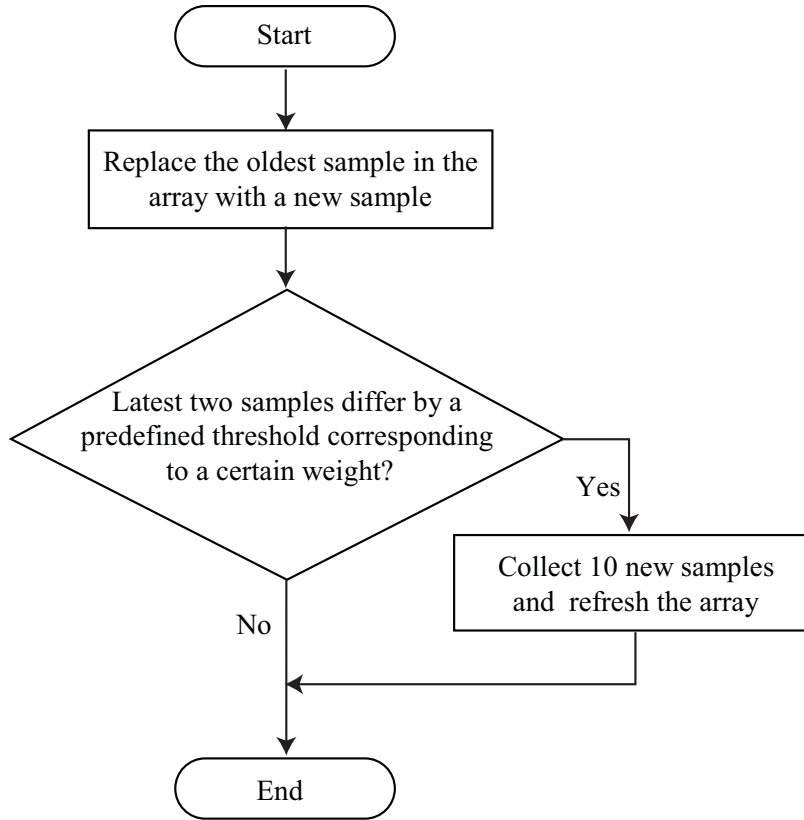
Start

Replace the oldest sample in the array with a new sample

Latest two samples differ by a predefined threshold corresponding to a certain weight?

Yes

Collect 10 new samples and refresh the array

No

End